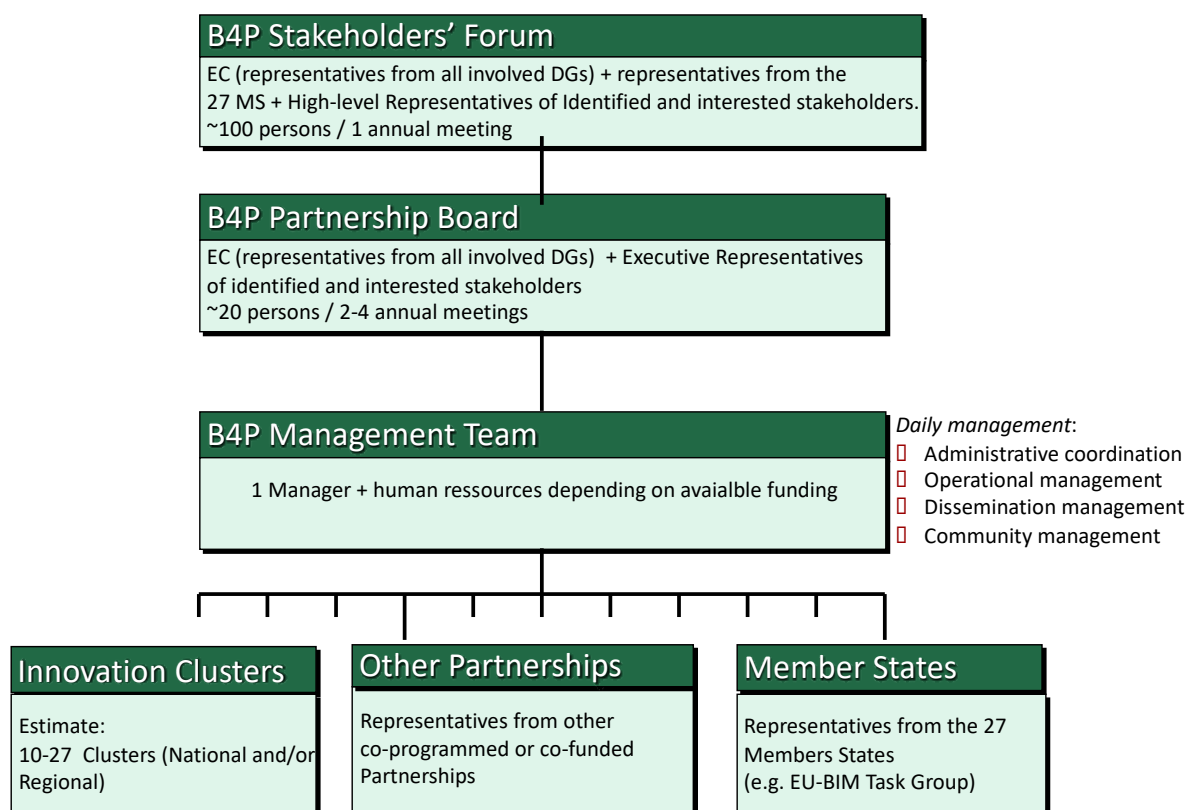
B4P Stakeholders' Forum

EC (representatives from all involved DGs) + representatives from the 27 MS + High-level Representatives of Identified and interested stakeholders.
~100 persons / 1 annual meeting

B4P Partnership Board

EC (representatives from all involved DGs) + Executive Representatives of identified and interested stakeholders
~20 persons / 2-4 annual meetings

B4P Management Team

1 Manager + human ressources depending on avaialble funding

*Daily management*:
Administrative coordination
Operational management
Dissemination management
Community management

Innovation Clusters

Estimate:
10-27 Clusters (National and/or Regional)

Other Partnerships

Representatives from other co-programmed or co-funded Partnerships

Member States

Representatives from the 27 Members States
(e.g. EU-BIM Task Group)